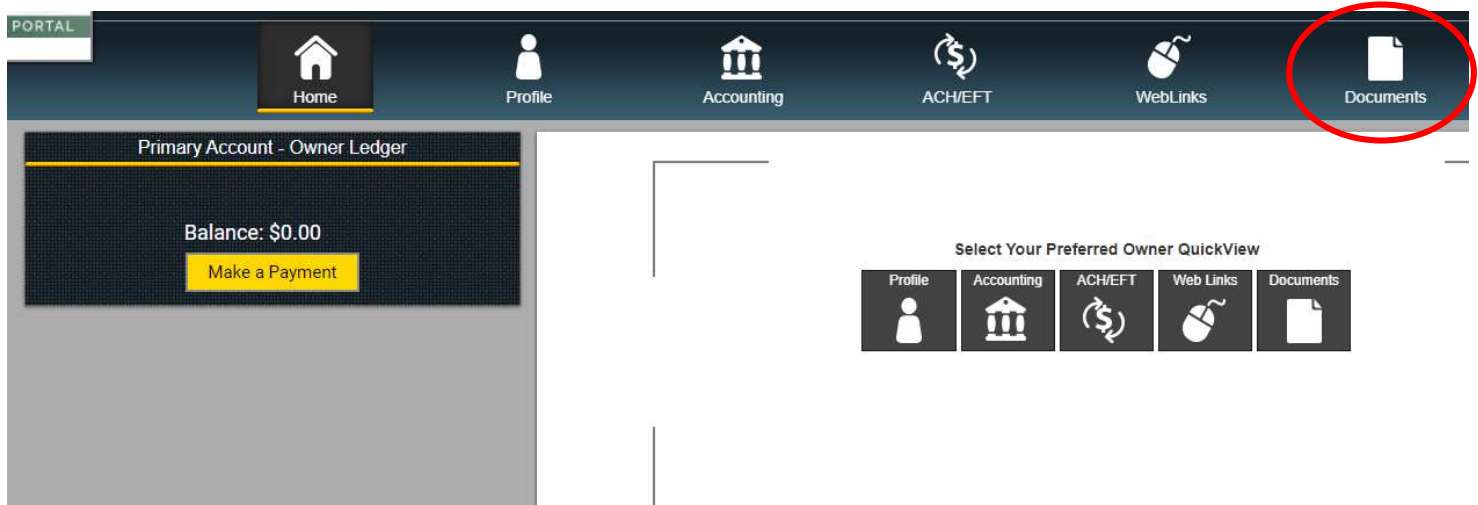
PORTAL

Home
Profile
Accounting
ACH/EFT
WebLinks
Documents

Primary Account - Owner Ledger

Balance: $0.00

Make a Payment

Select Your Preferred Owner QuickView

Profile
Accounting
ACH/EFT
Web Links
Documents